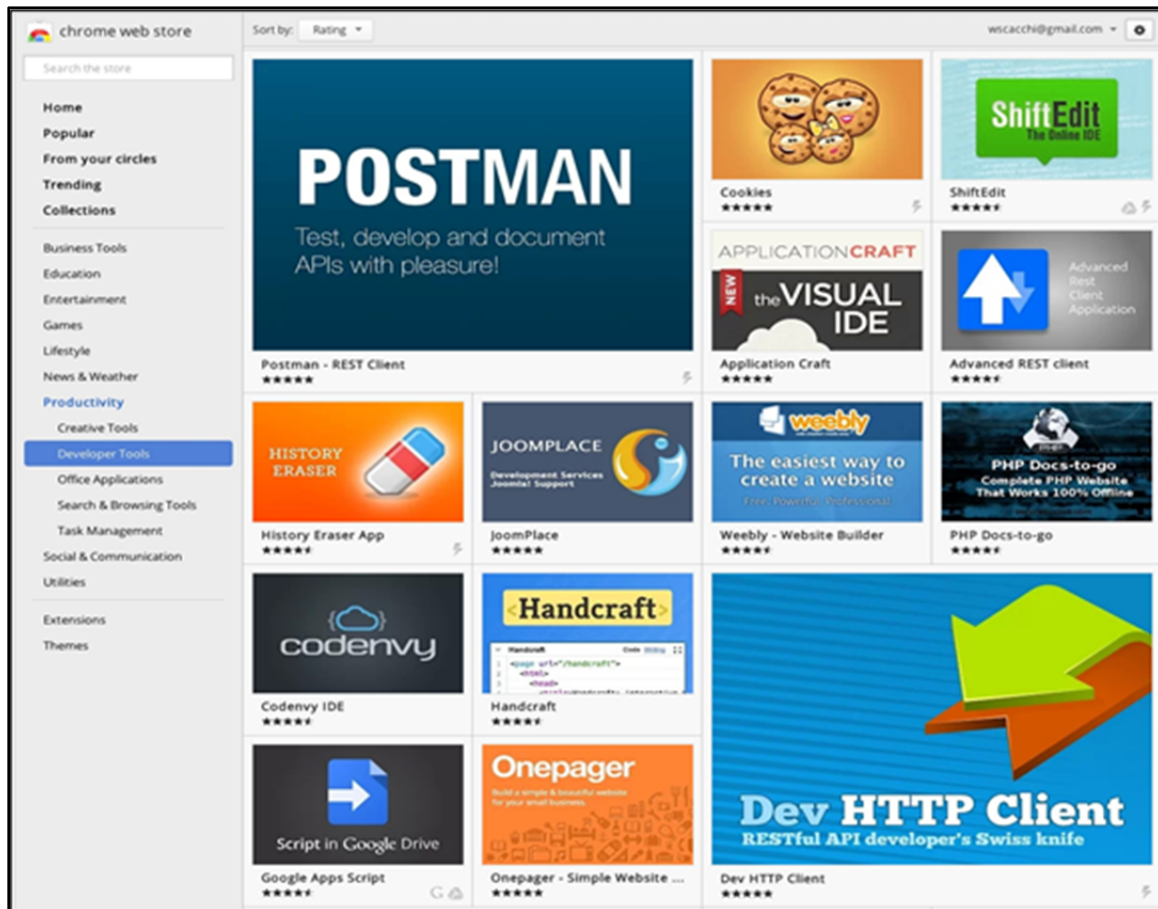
chrome web store

Search the store

Home
Popular
From your circles
Trending
Collections

Business Tools
Education
Entertainment
Games
Lifestyle
News & Weather
Productivity
Creative Tools
Developer Tools
Office Applications
Search & Browsing Tools
Task Management
Social & Communication
Utilities

Extensions
Themes

Sort by: Rating

wscacchi@gmail.com

POSTMAN
Test, develop and document APIs with pleasure!
Postman - REST Client

Cookies

ShiftEdit
The Online IDE
ShiftEdit

APPLICATIONCRAFT
NEW
the VISUAL IDE
Application Craft

Advanced Rest Client Application
Advanced REST client

HISTORY ERASER
History Eraser App

JOOMPLACE
Development Services Joomla! Support
JoomPlace

weebly
The easiest way to create a website
Free. Powerful. Professional.
Weebly - Website Builder

PHP Docs-to-go
Complete PHP Website That Works 100% Offline
PHP Docs-to-go

codenvy
Codenvy IDE

Handcraft
Handcraft

Dev HTTP Client
RESTful API developer's Swiss knife
Dev HTTP Client

Script in Google Drive
Google Apps Script

Onepager
Build a simple & beautiful website for your small business.
Onepager - Simple Website ...